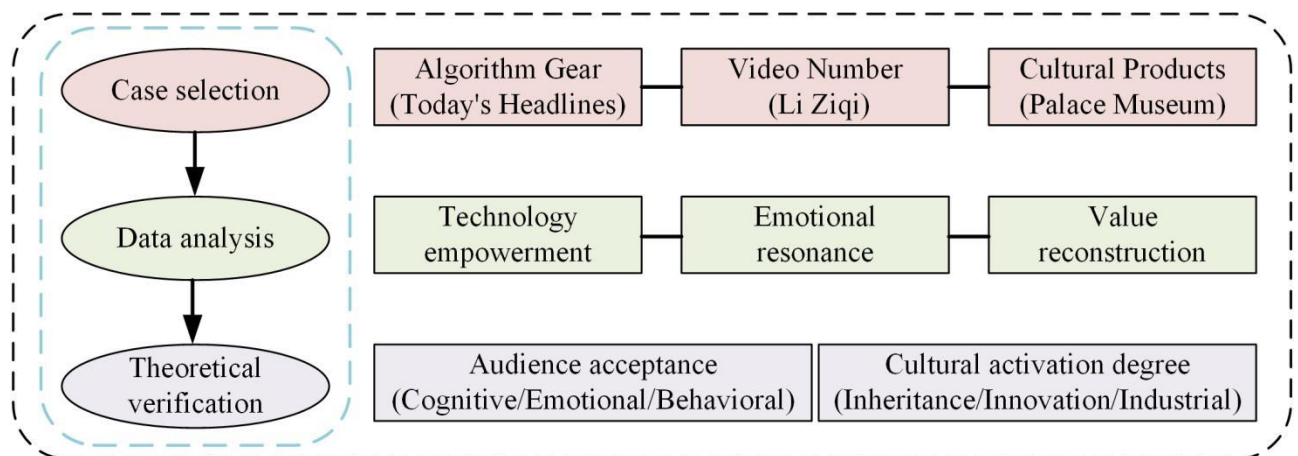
Case selection

Data analysis

Theoretical verification

Algorithm Gear (Today's Headlines)

Video Number (Li Ziqi)

Cultural Products (Palace Museum)

Technology empowerment

Emotional resonance

Value reconstruction

Audience acceptance (Cognitive/Emotional/Behavioral)

Cultural activation degree (Inheritance/Innovation/Industrial)